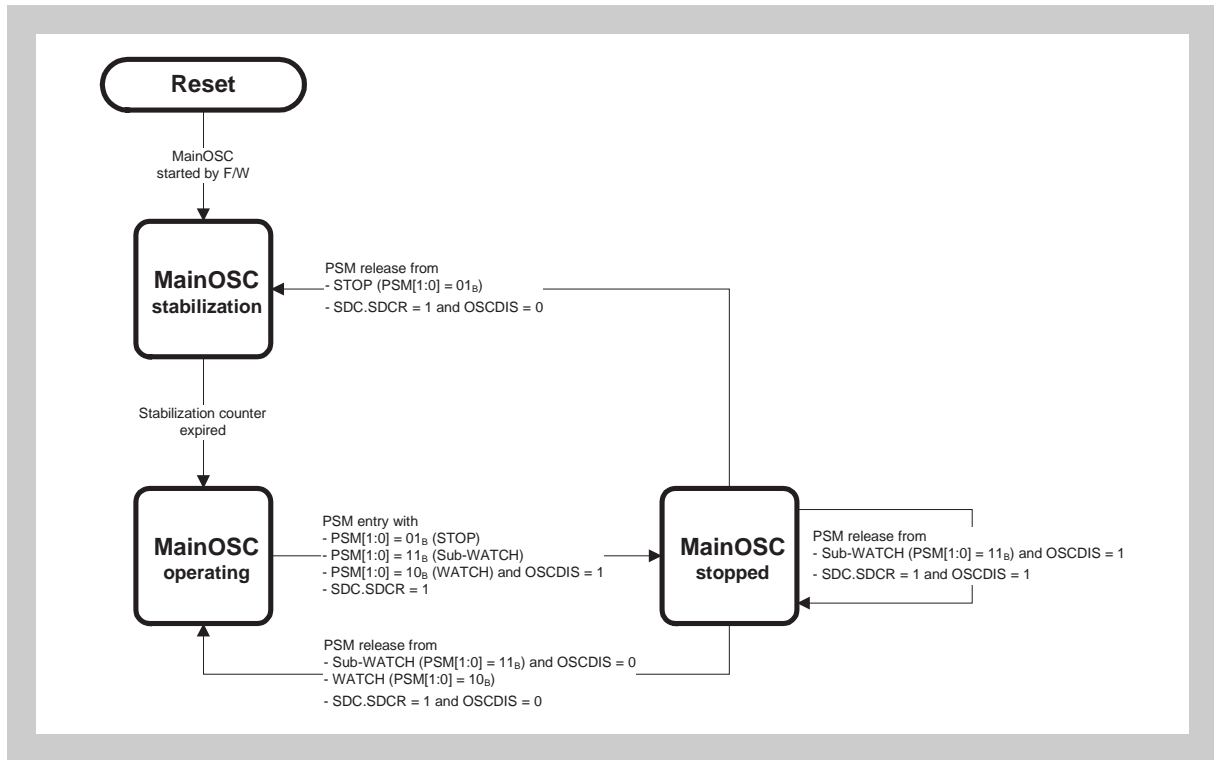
Reset

MainOSC started by F/W

MainOSC stabilization

PSM release from
- STOP (PSM[1:0] = $01_B$)
- SDC.SDCR = 1 and OSCDIS = 0

Stabilization counter expired

MainOSC operating

PSM entry with
- PSM[1:0] = $01_B$ (STOP)
- PSM[1:0] = $11_B$ (Sub-WATCH)
- PSM[1:0] = $10_B$ (WATCH) and OSCDIS = 1
- SDC.SDCR = 1

MainOSC stopped

PSM release from
- Sub-WATCH (PSM[1:0] = $11_B$) and OSCDIS = 1
- SDC.SDCR = 1 and OSCDIS = 1

PSM release from
- Sub-WATCH (PSM[1:0] = $11_B$) and OSCDIS = 0
- WATCH (PSM[1:0] = $10_B$)
- SDC.SDCR = 1 and OSCDIS = 0